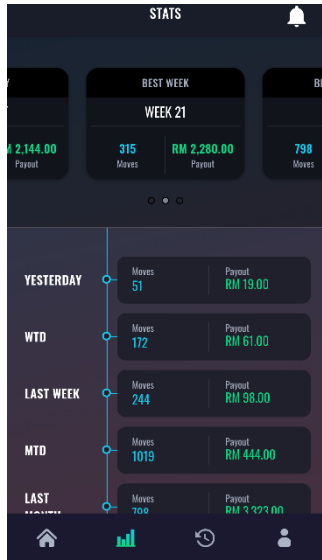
STATS

Y
M 2,144.00
Payout

BEST WEEK
WEEK 21
315
Moves
RM 2,280.00
Payout

B
798
Moves

YESTERDAY
Moves
51
Payout
RM 19.00

WTD
Moves
172
Payout
RM 61.00

LAST WEEK
Moves
244
Payout
RM 98.00

MTD
Moves
1019
Payout
RM 444.00

LAST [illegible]
Moves
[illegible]
Payout
RM 3,323.00